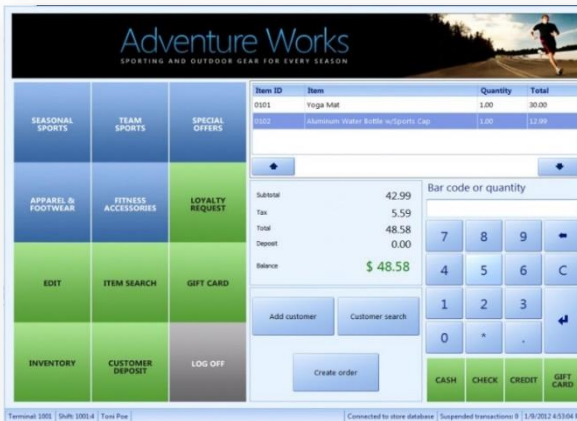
Adventure Works
SPORTING AND OUTDOOR GEAR FOR EVERY SEASON

SEASONAL SPORTS
TEAM SPORTS
SPECIAL OFFERS
APPAREL & FOOTWEAR
FITNESS ACCESSORIES
LOYALTY REQUEST
EDIT
ITEM SEARCH
GIFT CARD
INVENTORY
CUSTOMER DEPOSIT
LOG OFF

| Item ID | Item | Quantity | Total |
|---|---|---|---|
| 0101 | Yoga Mat | 1.00 | 30.00 |
| 0102 | Aluminum Water Bottle w/Sports Cap | 1.00 | 12.99 |

| | |
|---|---|
| Subtotal | 42.99 |
| Tax | 5.59 |
| Total | 48.58 |
| Deposit | 0.00 |
| Balance | $ 48.58 |

Add customer
Customer search
Create order

Bar code or quantity

7 8 9
4 5 6 C
1 2 3
0 * .

CASH
CHECK
CREDIT
GIFT CARD

Terminal: 1001 | Shift: 1001:4 | Toni Poe | Connected to store database | Suspended transactions: 0 | 1/9/2012 4:53:04 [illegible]